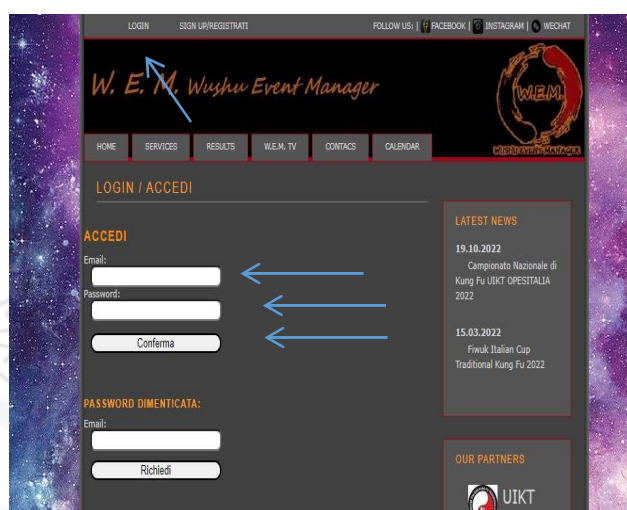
LOGIN SIGN UP/REGISTRATI FOLLOW US: | FACEBOOK | INSTAGRAM | WECHAT

W. E. M. Wushu Event Manager

W.E.M.

WUSHU EVENT MANAGER

HOME SERVICES RESULTS W.E.M. TV CONTACS CALENDAR

LOGIN / ACCEDI

ACCEDI

Email:

Password:

Conferma

PASSWORD DIMENTICATA:

Email:

Richiedi

LATEST NEWS

19.10.2022
Campionato Nazionale di Kung Fu UIKT OPESITALIA 2022

15.03.2022
Fiwuk Italian Cup Traditional Kung Fu 2022

OUR PARTNERS

UIKT